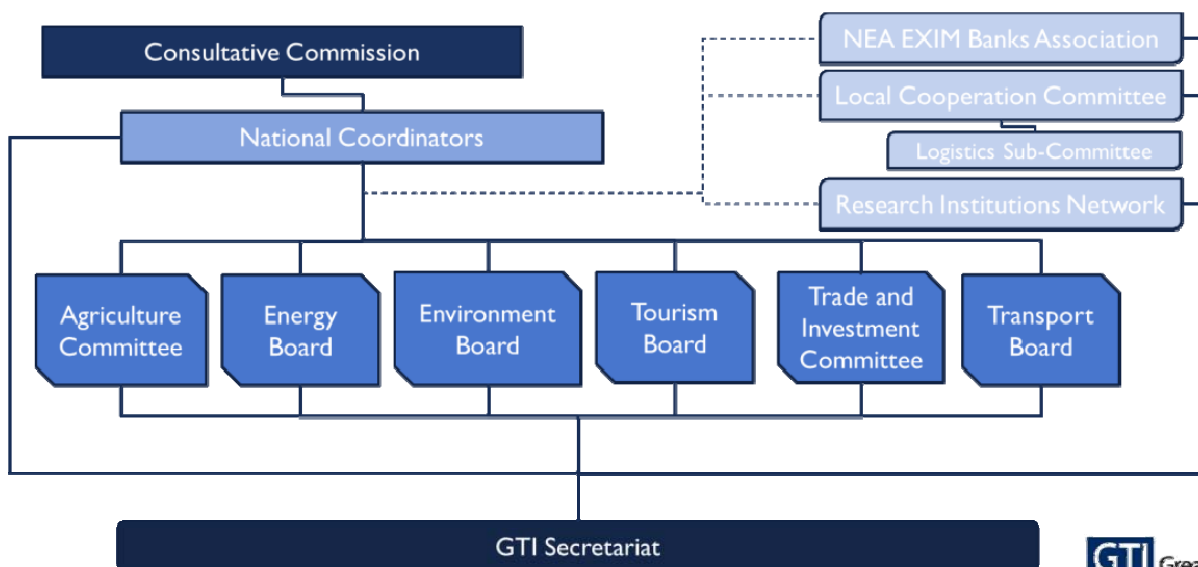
Consultative Commission

National Coordinators

NEA EXIM Banks Association

Local Cooperation Committee

Logistics Sub-Committee

Research Institutions Network

Agriculture Committee

Energy Board

Environment Board

Tourism Board

Trade and Investment Committee

Transport Board

GTI Secretariat

GTI Grea